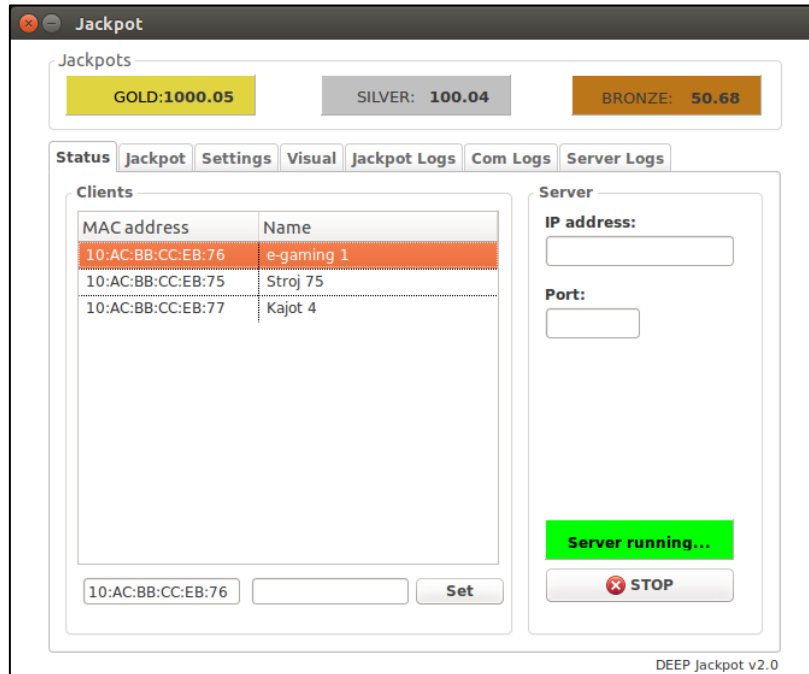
Jackpot

Jackpots

GOLD:1000.05

SILVER: 100.04

BRONZE: 50.68

Status | Jackpot | Settings | Visual | Jackpot Logs | Com Logs | Server Logs

Clients

| MAC address | Name |
|---|---|
| 10:AC:BB:CC:EB:76 | e-gaming 1 |
| 10:AC:BB:CC:EB:75 | Stroj 75 |
| 10:AC:BB:CC:EB:77 | Kajot 4 |

10:AC:BB:CC:EB:76

Set

Server

IP address:

Port:

Server running...

STOP

DEEP Jackpot v2.0